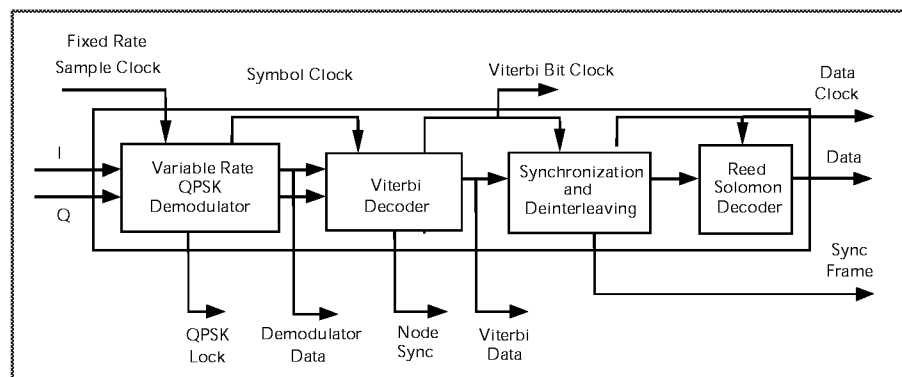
Fixed Rate Sample Clock

Symbol Clock

Viterbi Bit Clock

Data Clock

I

Q

Variable Rate QPSK Demodulator

Viterbi Decoder

Synchronization and Deinterleaving

Reed Solomon Decoder

Data

Sync Frame

QPSK Lock

Demodulator Data

Node Sync

Viterbi Data